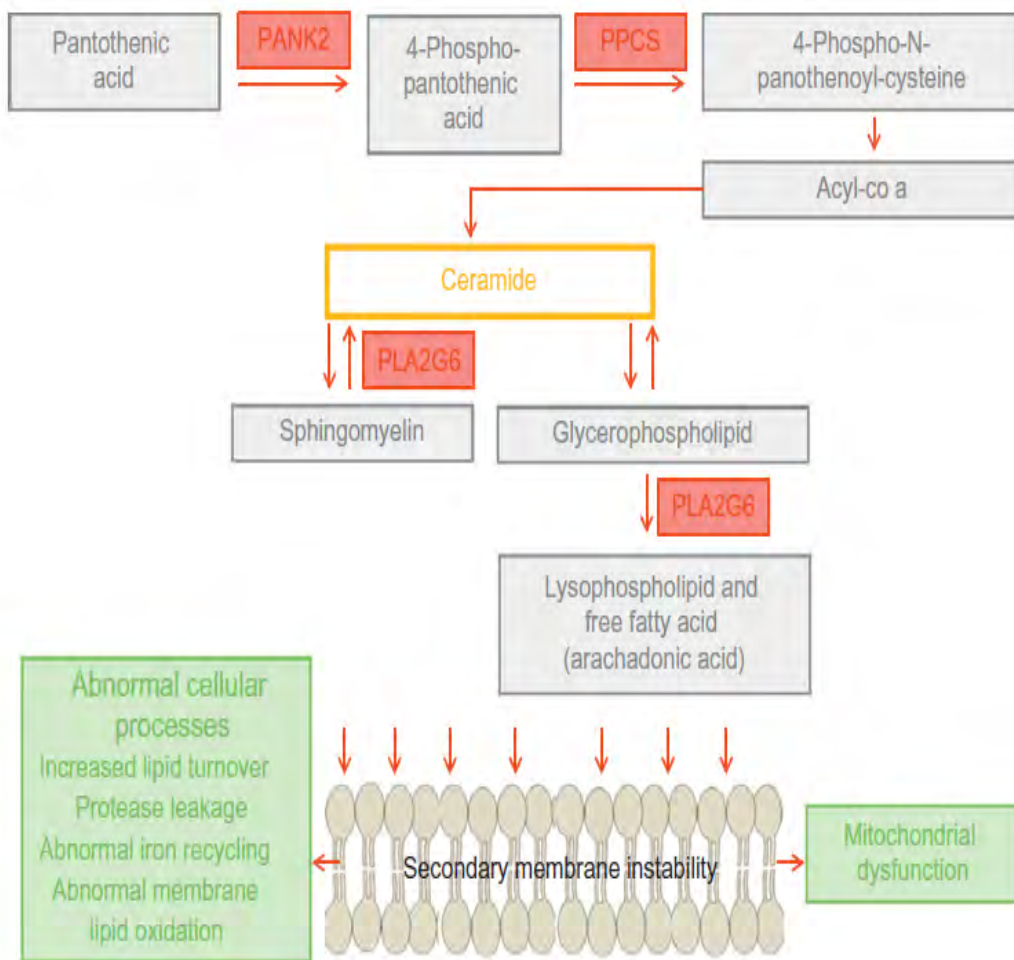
Pantothenic acid

PANK2

4-Phospho-pantothenic acid

PPCS

4-Phospho-N-panothenoyl-cysteine

Acyl-co a

Ceramide

PLA2G6

Sphingomyelin

Glycerophospholipid

PLA2G6

Lysophospholipid and free fatty acid (arachadonic acid)

Abnormal cellular processes
Increased lipid turnover
Protease leakage
Abnormal iron recycling
Abnormal membrane lipid oxidation

Secondary membrane instability

Mitochondrial dysfunction